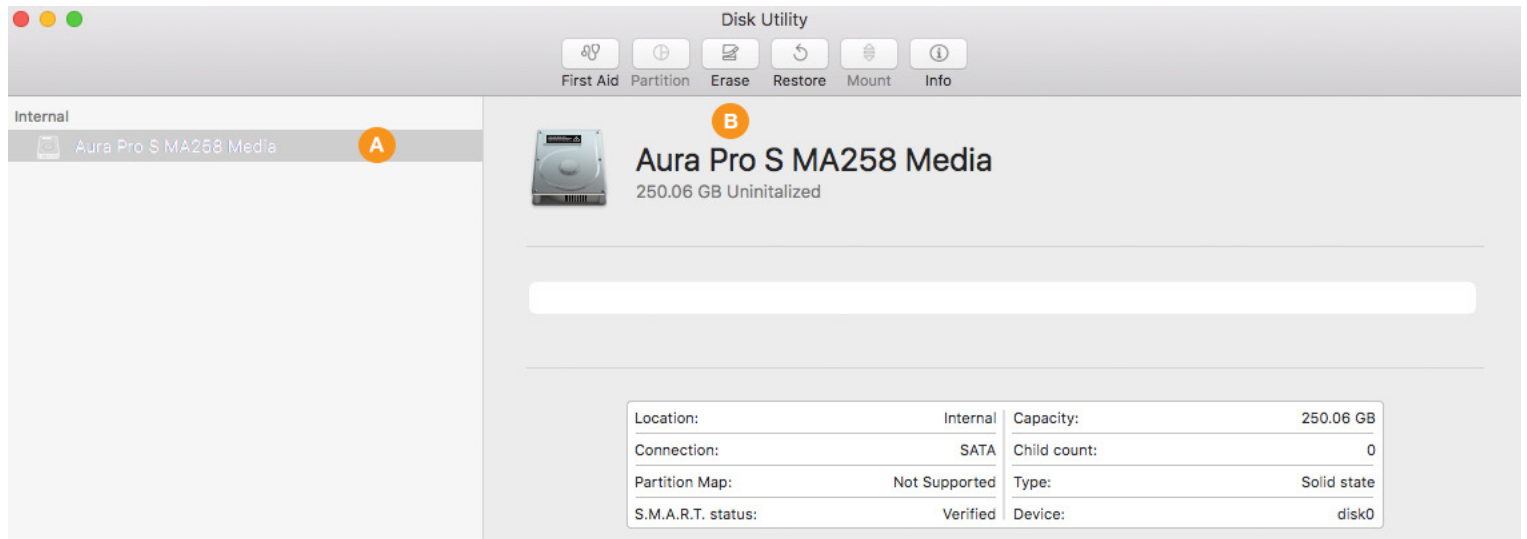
Disk Utility

First Aid Partition Erase Restore Mount Info

Internal

Aura Pro S MA258 Media

A

B

Aura Pro S MA258 Media

250.06 GB Uninitalized

| Location: | Internal | Capacity: | 250.06 GB |
|---|---|---|---|
| Connection: | SATA | Child count: | 0 |
| Partition Map: | Not Supported | Type: | Solid state |
| S.M.A.R.T. status: | Verified | Device: | disk0 |